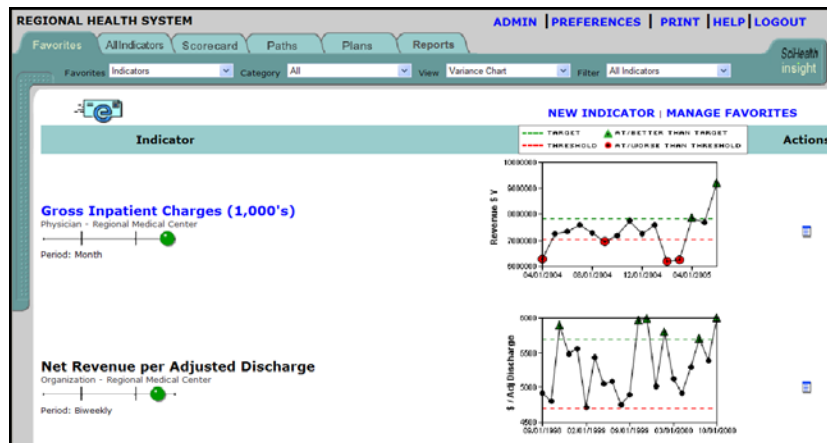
REGIONAL HEALTH SYSTEM

ADMIN | PREFERENCES | PRINT | HELP | LOGOUT

Favorites | AllIndicators | Scorecard | Paths | Plans | Reports

SciHealth insight

Favorites Indicators | Category All | View Variance Chart | Filter All Indicators

NEW INDICATOR | MANAGE FAVORITES

Indicator

TARGET | AT/BETTER THAN TARGET
THRESHOLD | AT/WORSE THAN THRESHOLD

Actions

Gross Inpatient Charges (1,000's)
Physician - Regional Medical Center

Period: Month

10000000
9000000
8000000
7000000
6000000
Revenue $ V
04/01/2004 | 08/01/2004 | 12/01/2004 | 04/01/2005

Net Revenue per Adjusted Discharge
Organization - Regional Medical Center

Period: Biweekly

6000
5500
5000
4500
$ / Adj Discharge
09/01/1998 | 02/01/1999 | 09/01/1999 | 03/01/2000 | 10/01/2000